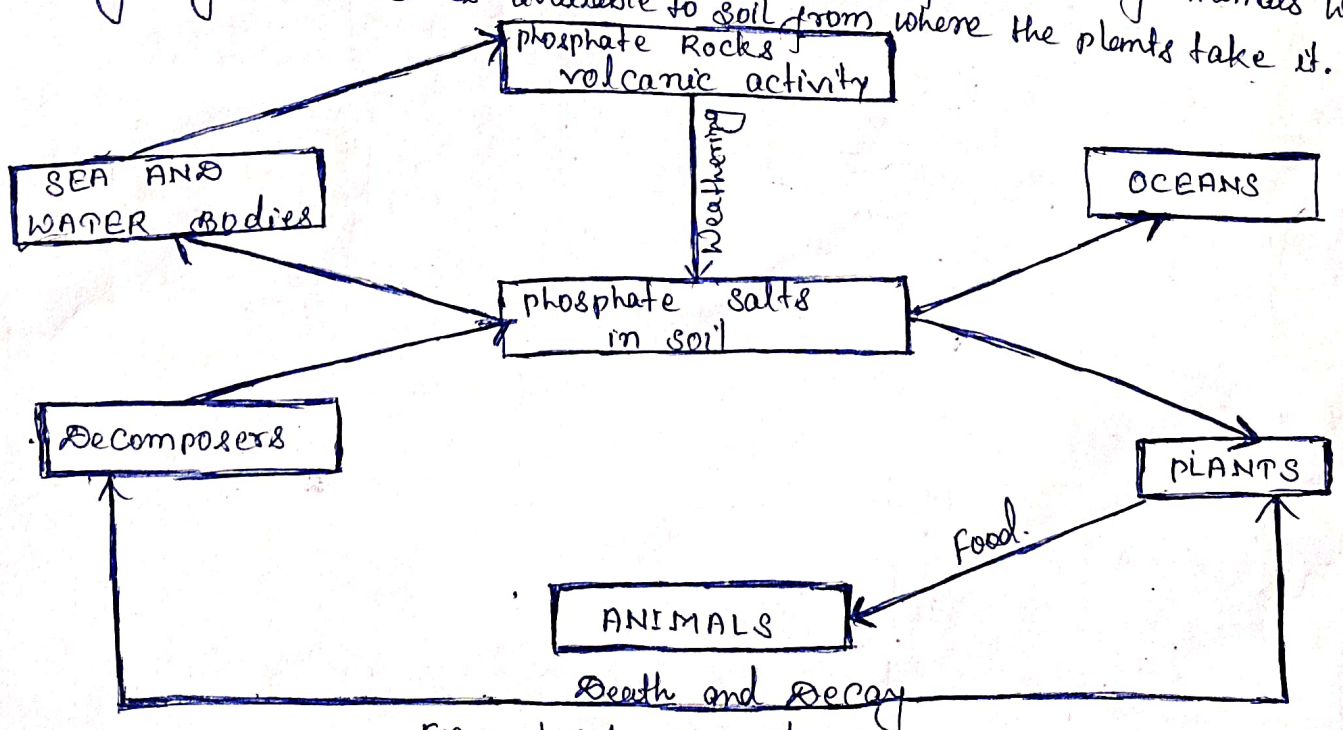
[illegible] available to soil from where the plants take it.

phosphate Rocks volcanic activity

Weathering

SEA AND WATER Bodies

OCEANS

phosphate salts in soil

Decomposers

PLANTS

Food.

ANIMALS

Death and Decay

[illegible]